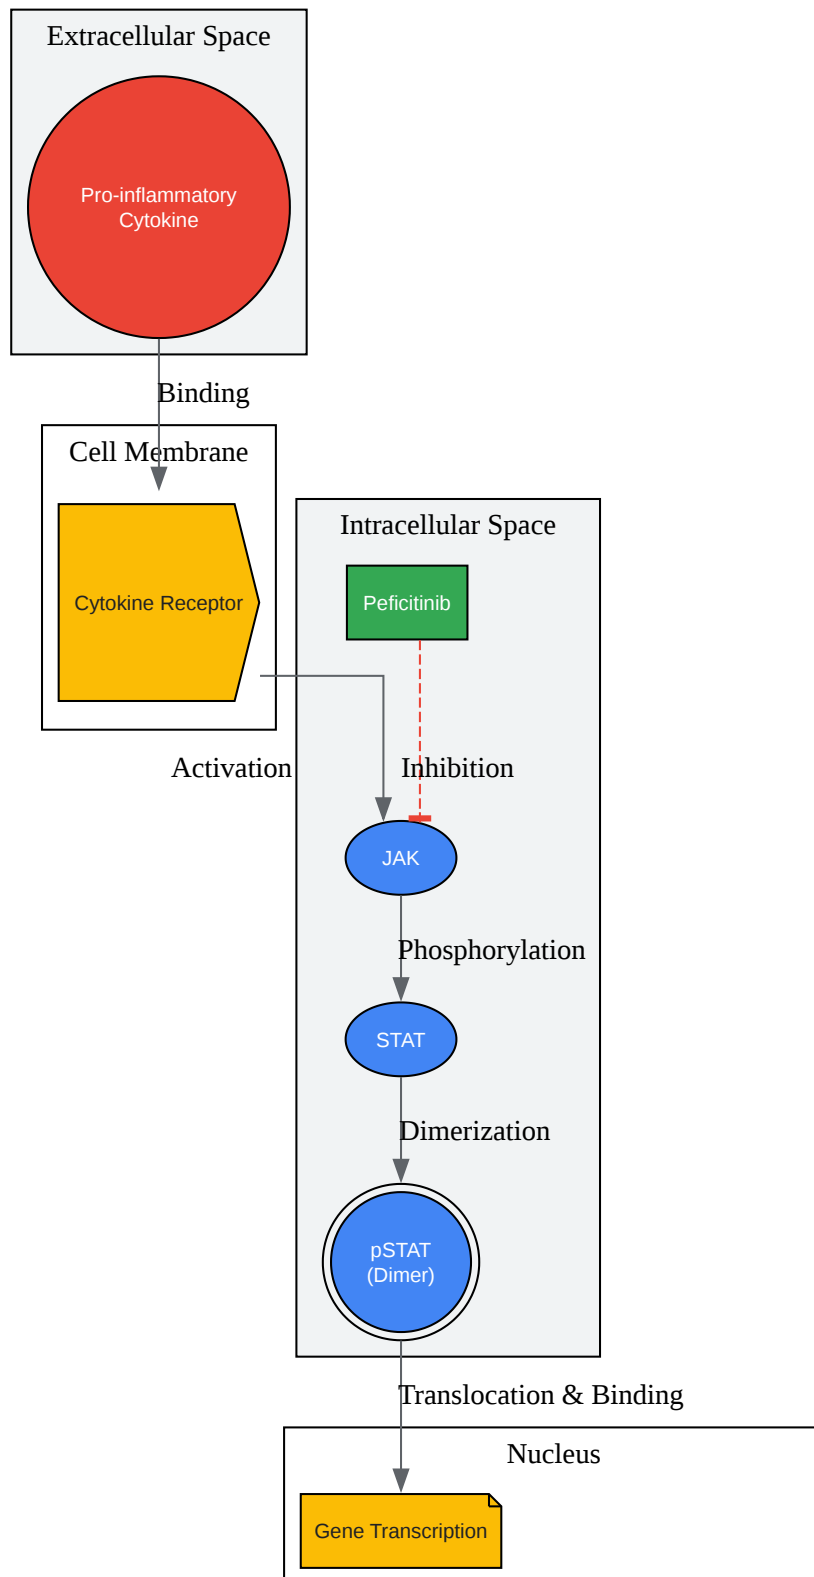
Extracellular Space

Pro-inflammatory Cytokine

Binding

Cell Membrane

Cytokine Receptor

Intracellular Space

Peficitinib

Activation

Inhibition

JAK

Phosphorylation

STAT

Dimerization

pSTAT (Dimer)

Translocation & Binding

Nucleus

Gene Transcription